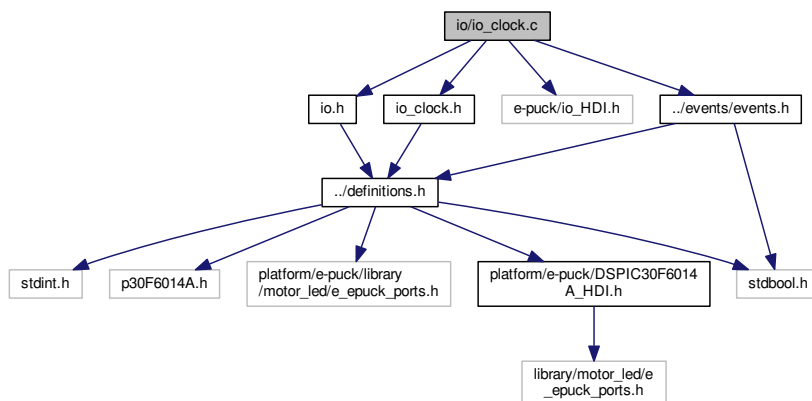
io/io_clock.c

io.h
io_clock.h
e-puck/io_HDI.h
../events/events.h

../definitions.h

stdint.h
p30F6014A.h
platform/e-puck/library/motor_led/e_epuck_ports.h
platform/e-puck/DSPIC30F6014A_HDI.h
stdbool.h

library/motor_led/e_epuck_ports.h